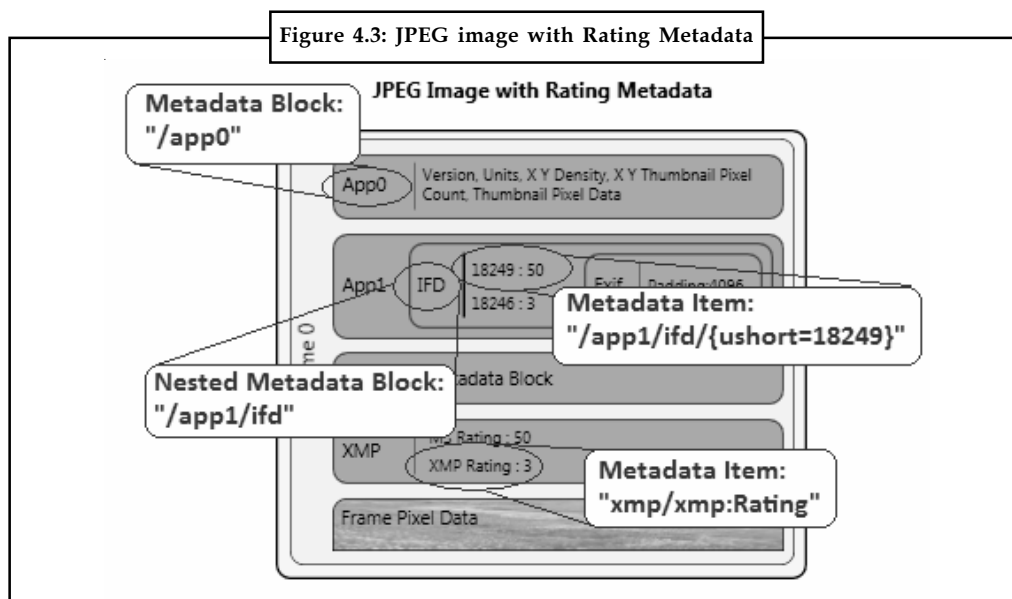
Figure 4.3: JPEG image with Rating Metadata

JPEG Image with Rating Metadata

Metadata Block: "/app0"

App0

Version, Units, X Y Density, X Y Thumbnail Pixel Count, Thumbnail Pixel Data

App1

IFD

18249 : 50

18246 : 3

Exif

Padding:4096

Metadata Item: "/app1/ifd/{ushort=18249}"

me 0

Nested Metadata Block: "/app1/ifd"

adata Block

XMP

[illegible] Rating : 50

XMP Rating : 3

Metadata Item: "xmp/xmp:Rating"

Frame Pixel Data